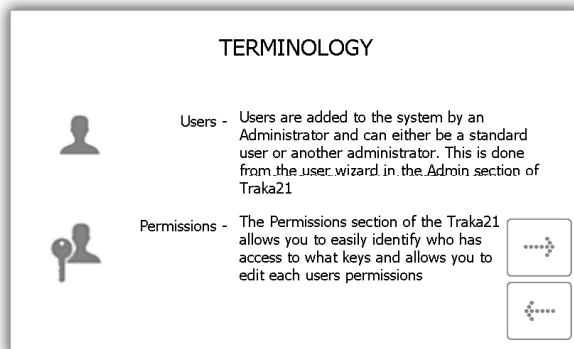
TERMINOLOGY

Users - Users are added to the system by an Administrator and can either be a standard user or another administrator. This is done from the user wizard in the Admin section of Traka21

Permissions - The Permissions section of the Traka21 allows you to easily identify who has access to what keys and allows you to edit each users permissions